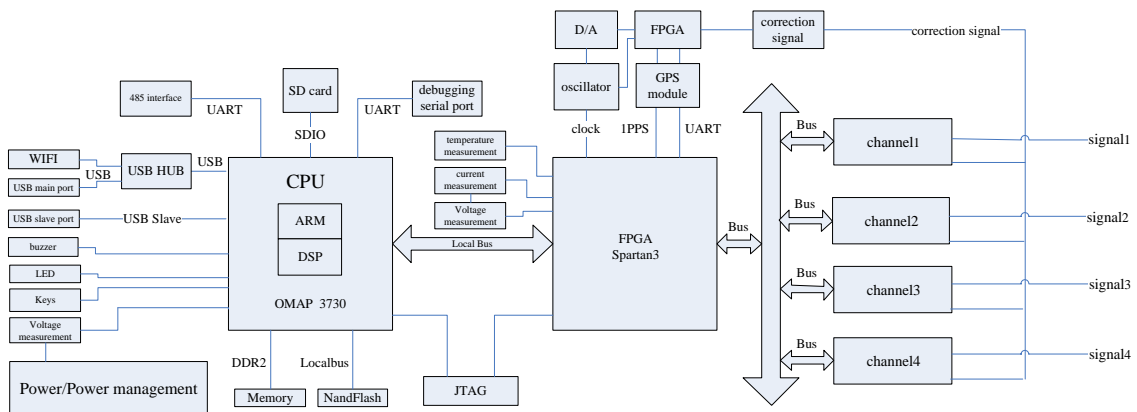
D/A
FPGA
correction signal
correction signal
oscillator
GPS module
SD card
debugging serial port
485 interface
UART
UART
SDIO
clock
1PPS
UART
temperature measurement
current measurement
Voltage measurement
WIFI
USB HUB
USB
USB
USB main port
CPU
USB slave port
USB Slave
ARM
DSP
Local Bus
FPGA
Spartan3
Bus
buzzer
LED
Keys
Voltage measurement
OMAP 3730
Bus
channel1
signal1
Bus
channel2
signal2
Bus
channel3
signal3
Bus
channel4
signal4
DDR2
Localbus
Power/Power management
Memory
NandFlash
JTAG